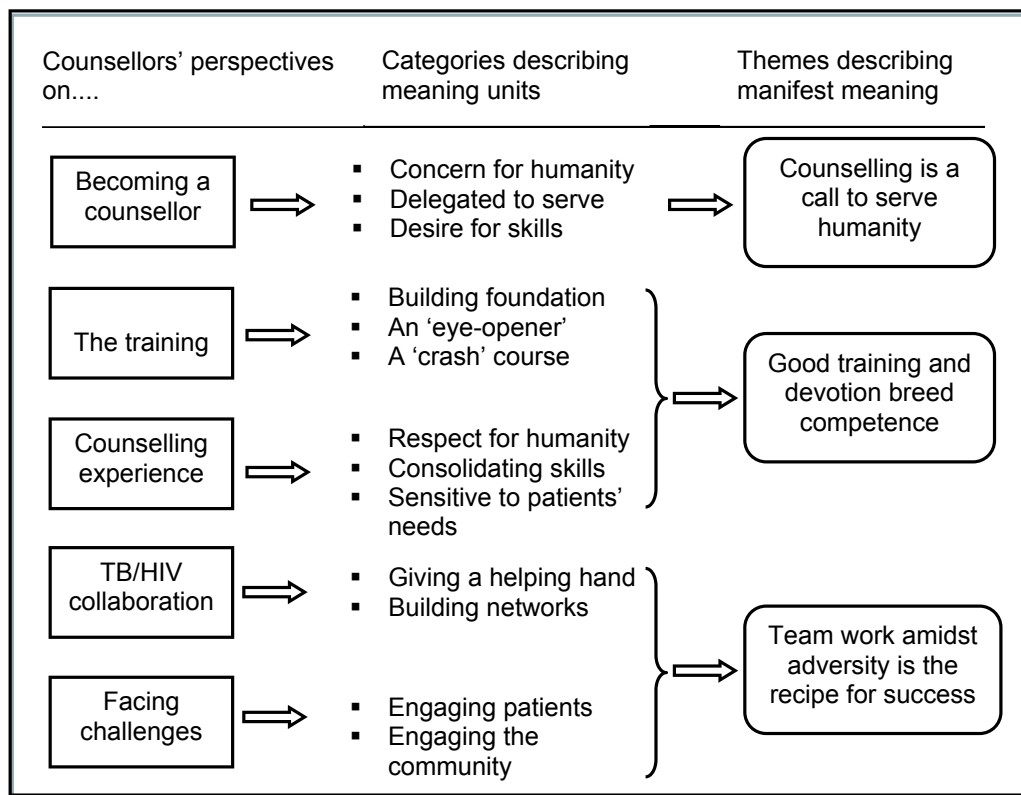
Counsellors' perspectives on....

Categories describing meaning units

Themes describing manifest meaning

Becoming a counsellor

- Concern for humanity
- Delegated to serve
- Desire for skills

Counselling is a call to serve humanity

The training

- Building foundation
- An 'eye-opener'
- A 'crash' course

Counselling experience

- Respect for humanity
- Consolidating skills
- Sensitive to patients' needs

Good training and devotion breed competence

TB/HIV collaboration

- Giving a helping hand
- Building networks

Facing challenges

- Engaging patients
- Engaging the community

Team work amidst adversity is the recipe for success